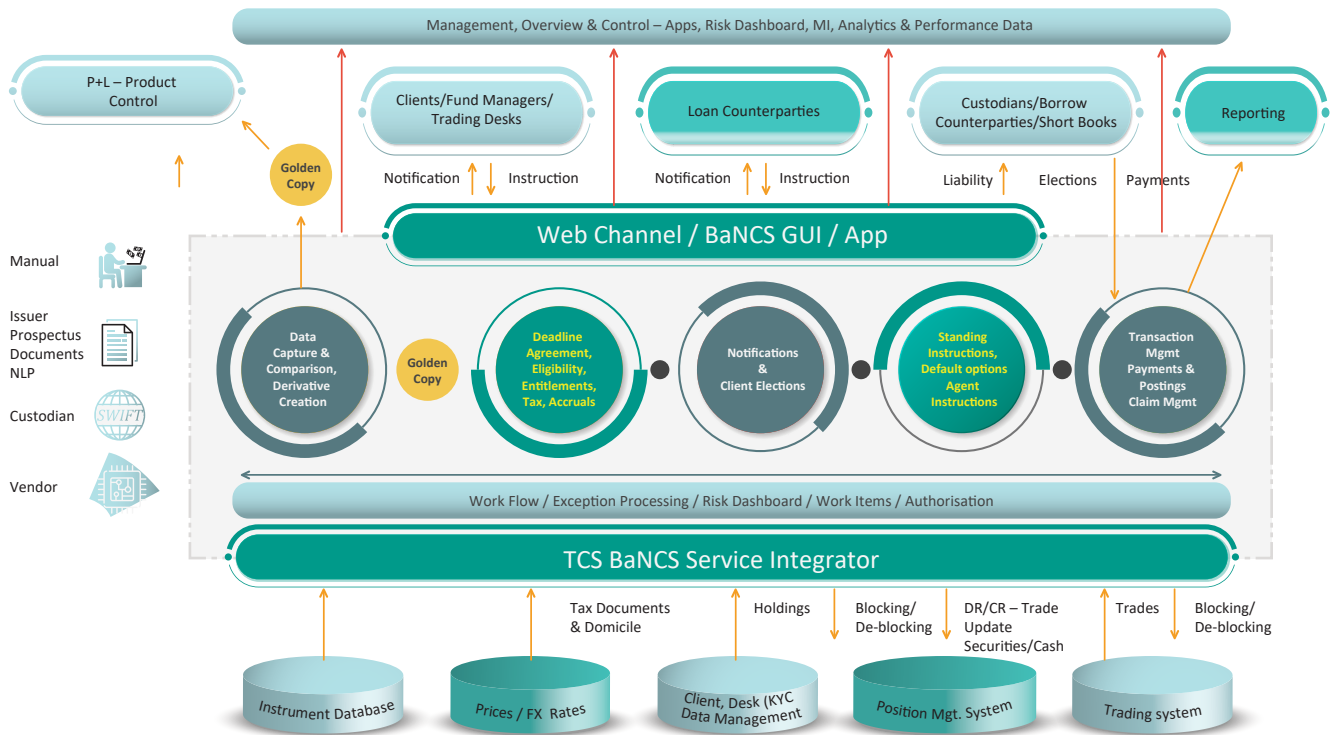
Management, Overview & Control – Apps, Risk Dashboard, MI, Analytics & Performance Data

P+L – Product Control

Clients/Fund Managers/ Trading Desks

Loan Counterparties

Custodians/Borrow Counterparties/Short Books

Reporting

Golden Copy

Notification

Instruction

Notification

Instruction

Liability

Elections

Payments

Web Channel / BaNCS GUI / App

Manual

Issuer Prospectus Documents NLP

Custodian

SWIFT

Vendor

Data Capture & Comparison, Derivative Creation

Golden Copy

Deadline Agreement, Eligibility, Entitlements, Tax, Accruals

Notifications & Client Elections

Standing Instructions, Default options Agent Instructions

Transaction Mgmt Payments & Postings Claim Mgmt

Work Flow / Exception Processing / Risk Dashboard / Work Items / Authorisation

TCS BaNCS Service Integrator

Tax Documents & Domicile

Holdings

Blocking/ De-blocking

DR/CR – Trade Update Securities/Cash

Trades

Blocking/ De-blocking

Instrument Database

Prices / FX Rates

Client, Desk (KYC Data Management

Position Mgt. System

Trading system